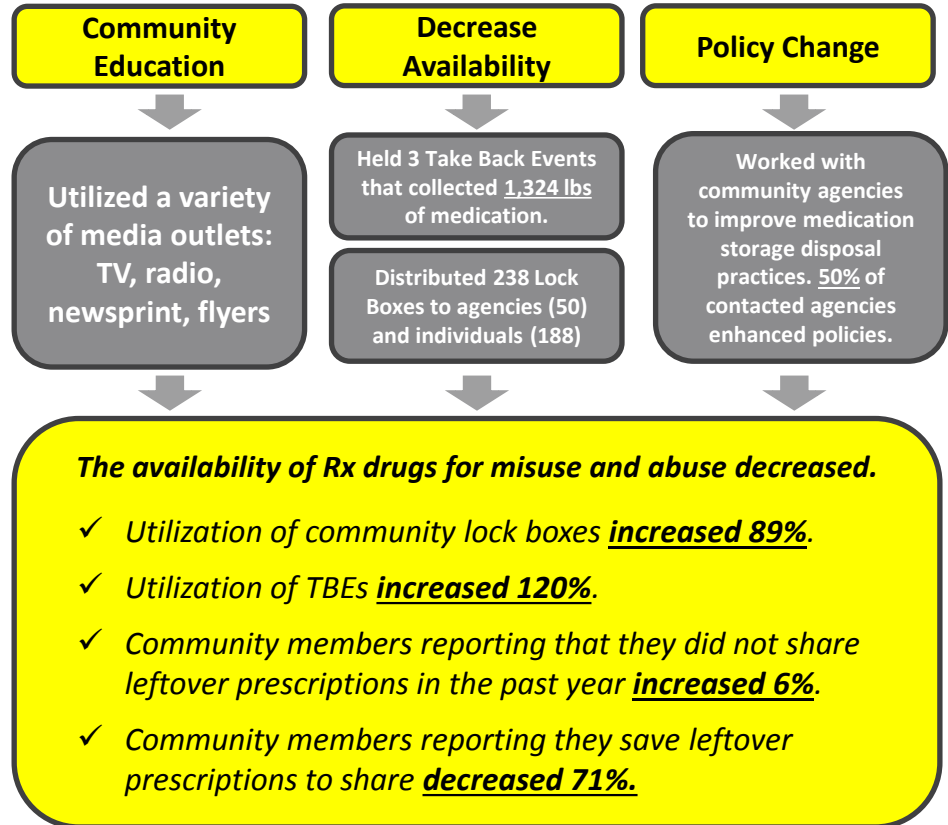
Community Education

Decrease Availability

Policy Change

Utilized a variety of media outlets: TV, radio, newsprint, flyers

Held 3 Take Back Events that collected 1,324 lbs of medication.

Distributed 238 Lock Boxes to agencies (50) and individuals (188)

Worked with community agencies to improve medication storage disposal practices. 50% of contacted agencies enhanced policies.

The availability of Rx drugs for misuse and abuse decreased.

✓ Utilization of community lock boxes increased 89%.

✓ Utilization of TBEs increased 120%.

✓ Community members reporting that they did not share leftover prescriptions in the past year increased 6%.

✓ Community members reporting they save leftover prescriptions to share decreased 71%.